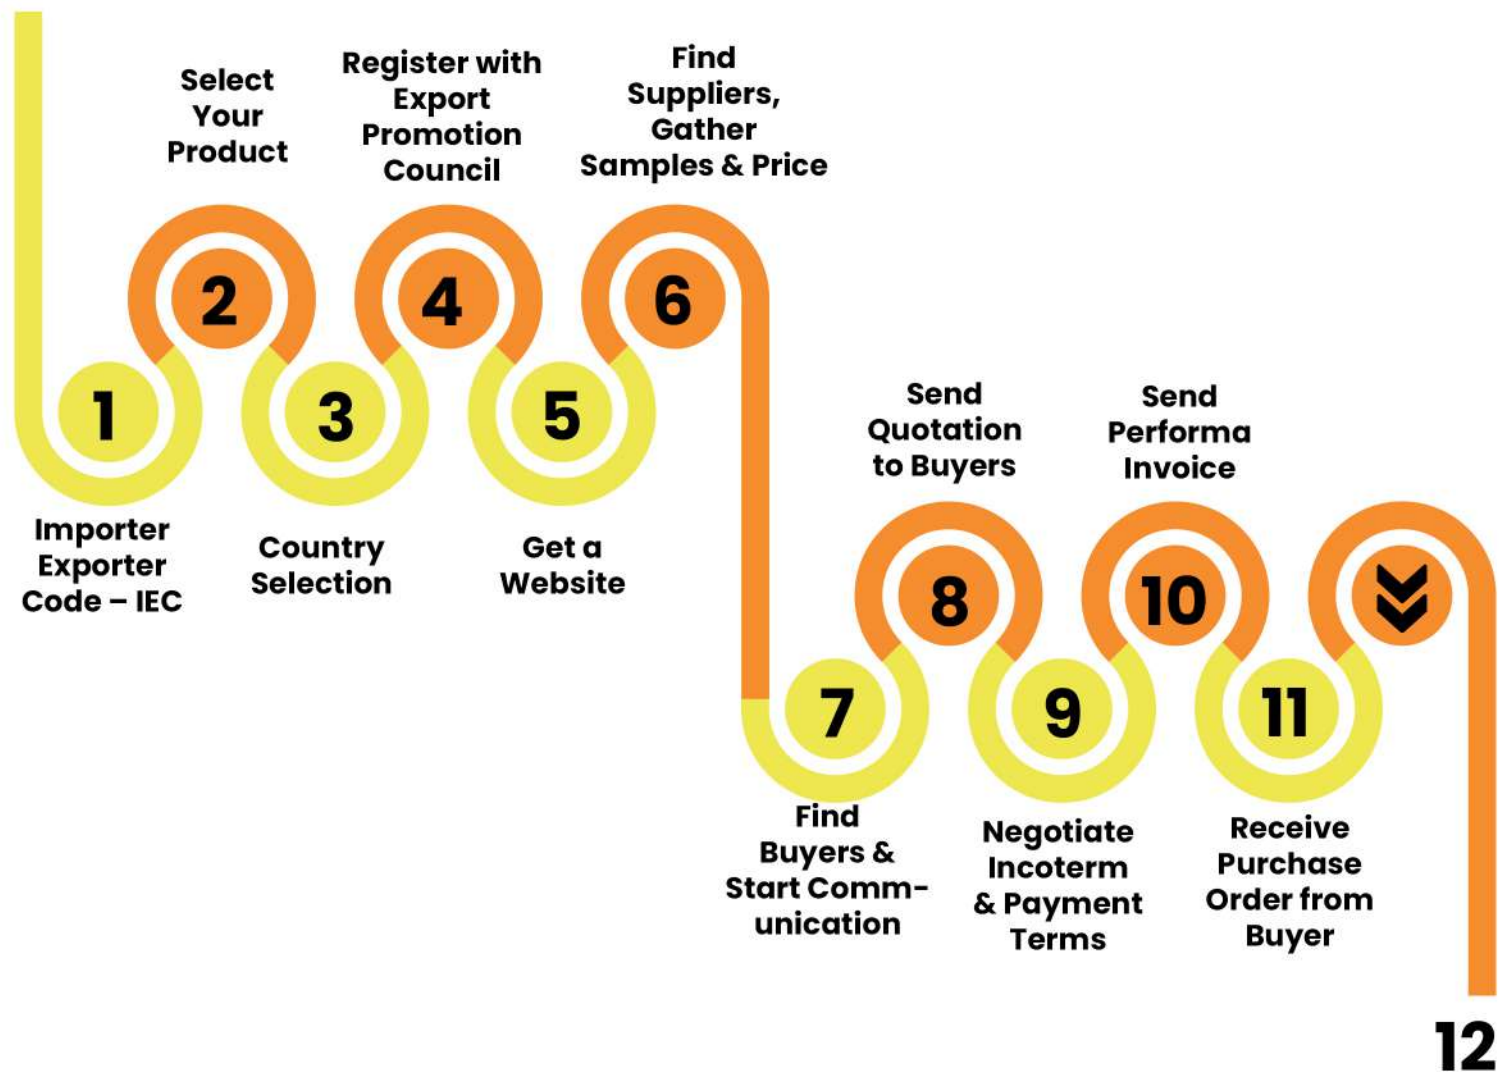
Select Your Product

Register with Export Promotion Council

Find Suppliers, Gather Samples & Price

2

4

6

1

3

5

Importer Exporter Code – IEC

Country Selection

Get a Website

Send Quotation to Buyers

Send Performa Invoice

8

10

7

9

11

Find Buyers & Start Communication

Negotiate Incoterm & Payment Terms

Receive Purchase Order from Buyer

12